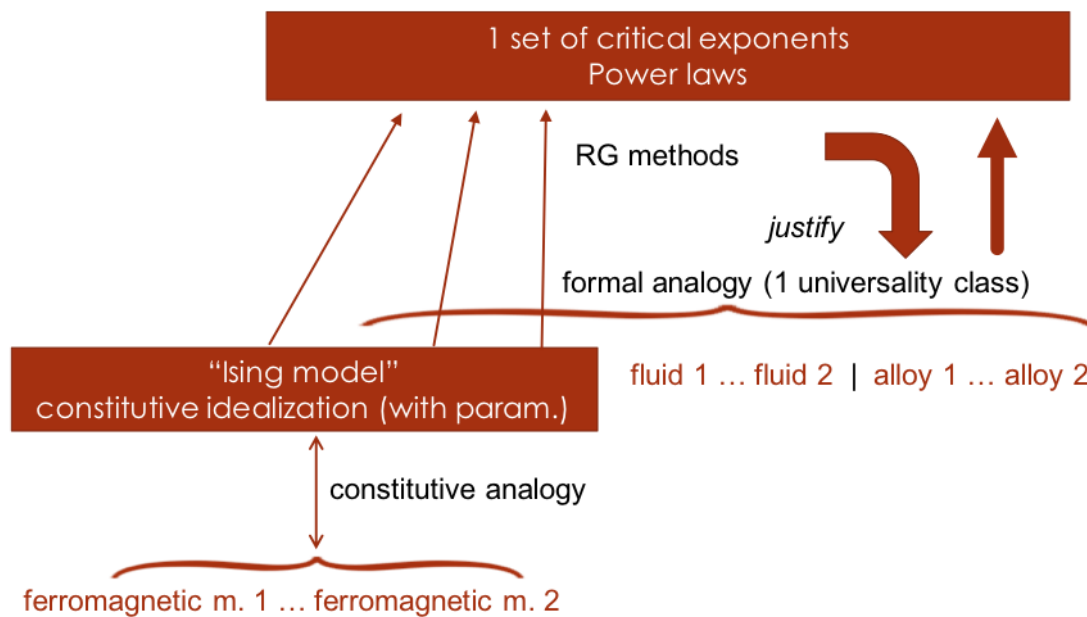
1 set of critical exponents
Power laws

RG methods

justify

formal analogy (1 universality class)

"Ising model"
constitutive idealization (with param.)

fluid 1 … fluid 2 | alloy 1 … alloy 2

constitutive analogy

ferromagnetic m. 1 … ferromagnetic m. 2